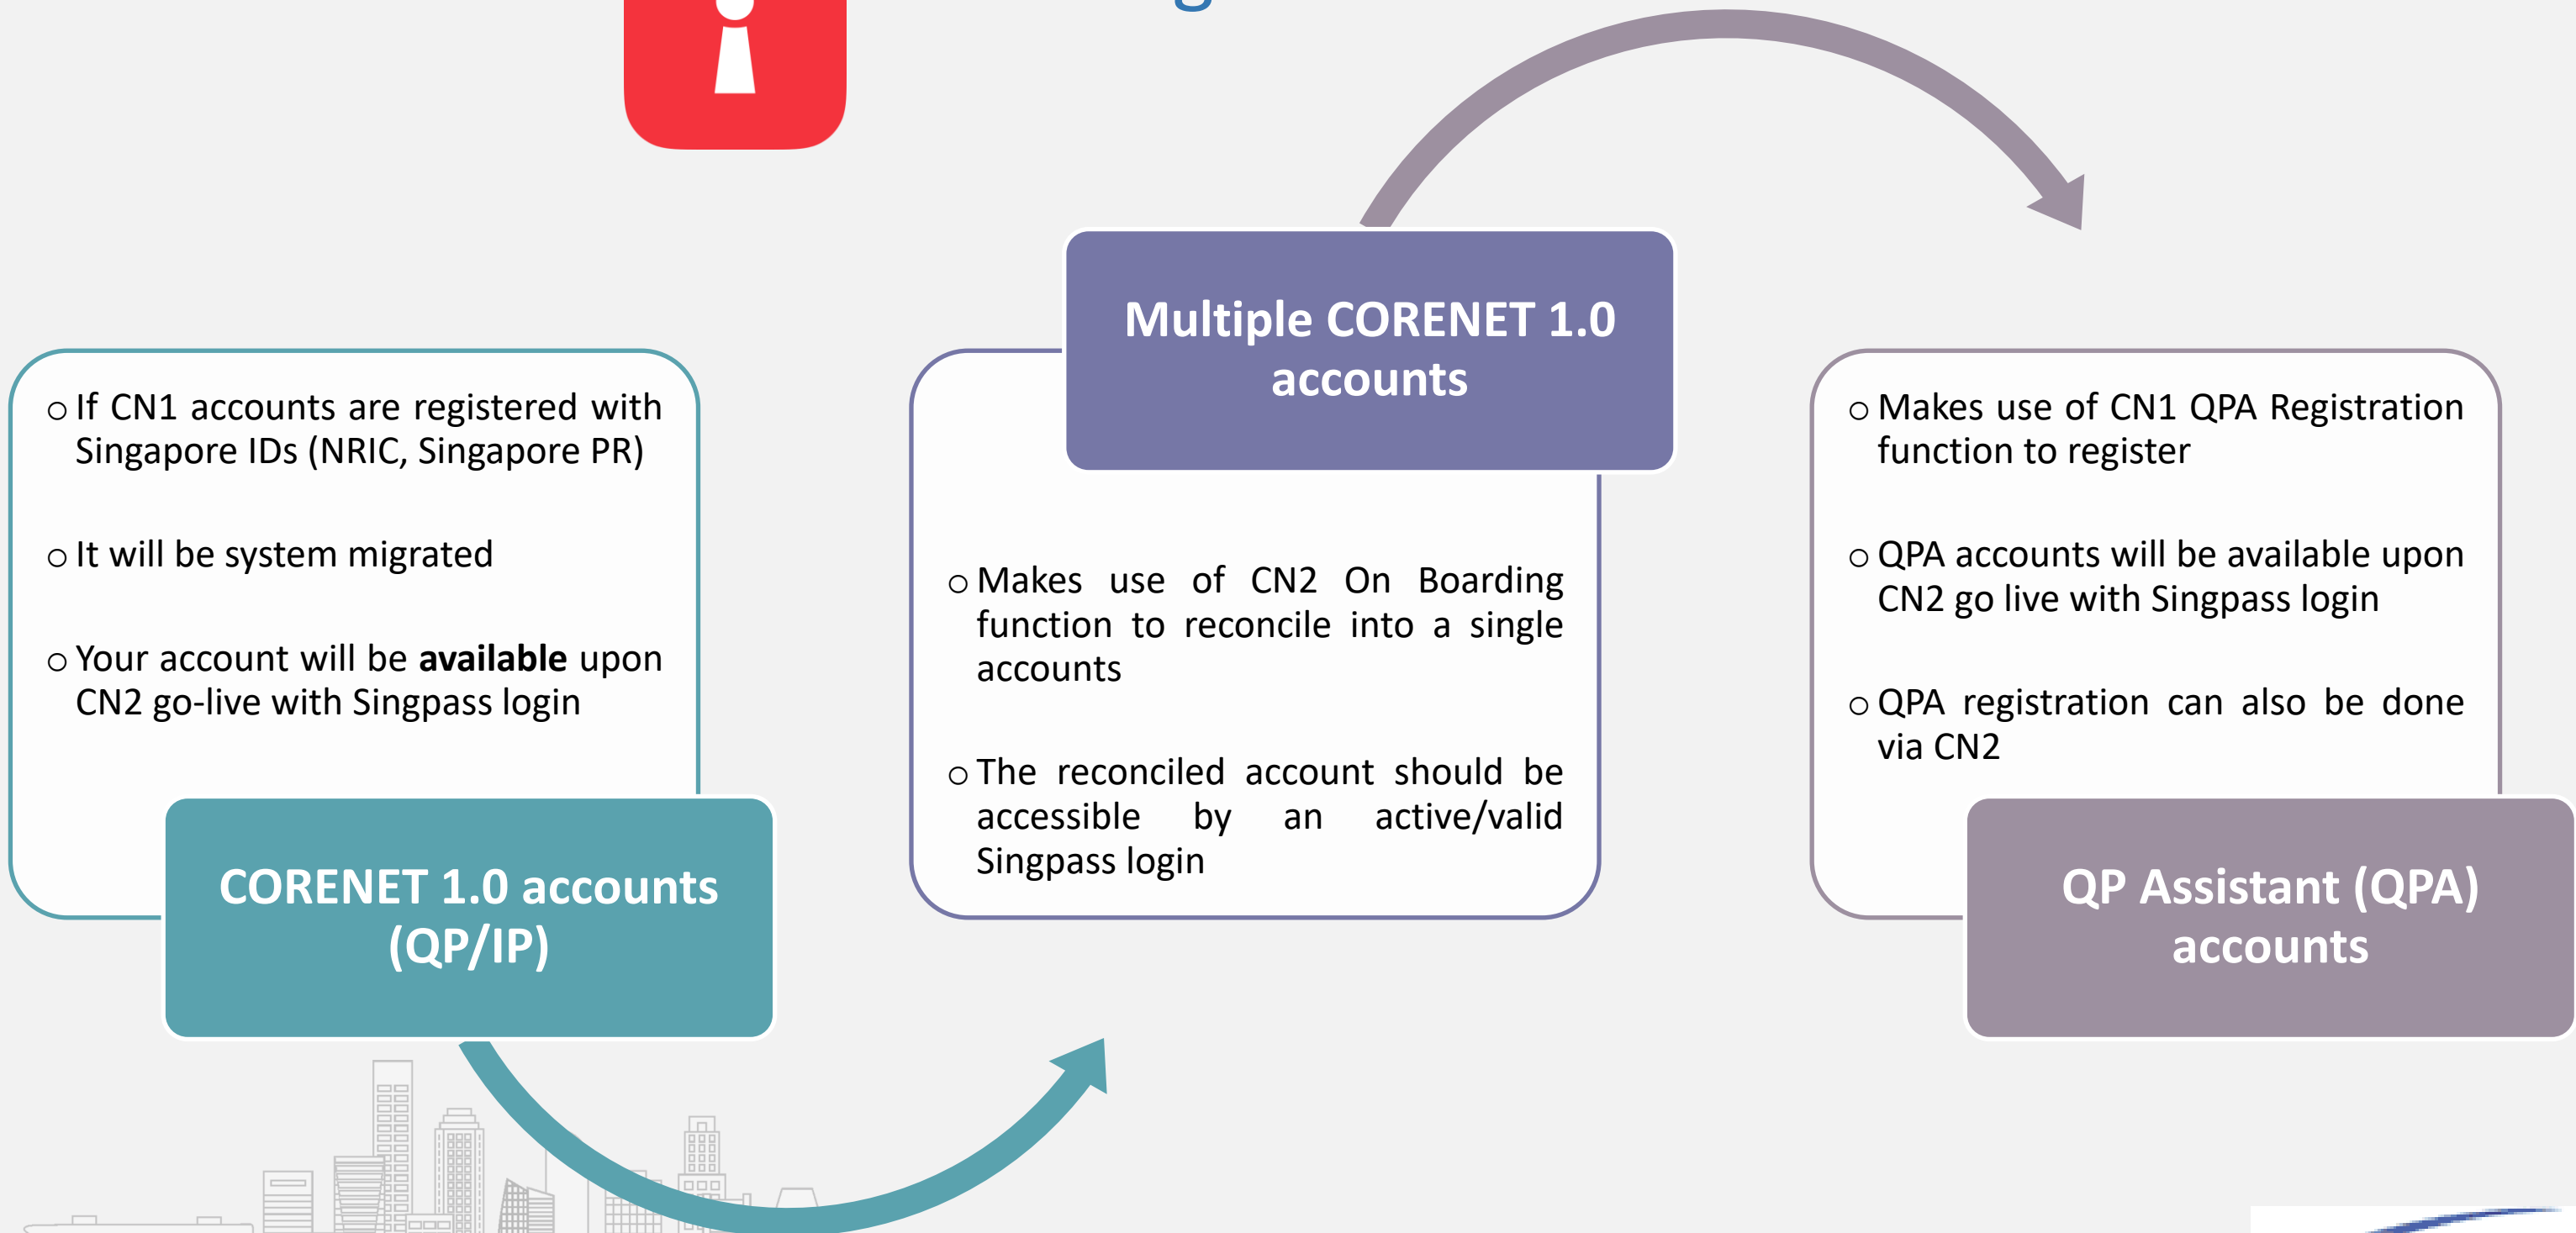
○ If CN1 accounts are registered with Singapore IDs (NRIC, Singapore PR)

○ It will be system migrated

○ Your account will be **available** upon CN2 go-live with Singpass login

CORENET 1.0 accounts (QP/IP)

Multiple CORENET 1.0 accounts

○ Makes use of CN2 On Boarding function to reconcile into a single accounts

○ The reconciled account should be accessible by an active/valid Singpass login

○ Makes use of CN1 QPA Registration function to register

○ QPA accounts will be available upon CN2 go live with Singpass login

○ QPA registration can also be done via CN2

QP Assistant (QPA) accounts